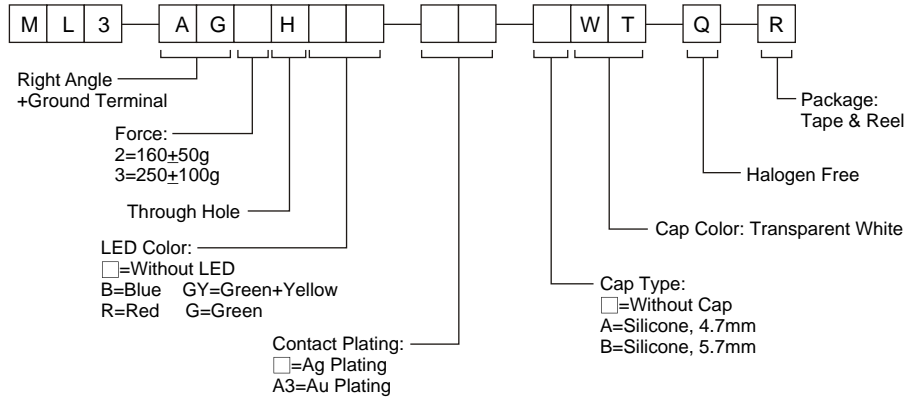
M L 3 — A G H — — W T — Q — R

Right Angle
+Ground Terminal

Force:
2=160$\pm$50g
3=250$\pm$100g

Through Hole

LED Color:
□=Without LED
B=Blue GY=Green+Yellow
R=Red G=Green

Contact Plating:
□=Ag Plating
A3=Au Plating

Cap Type:
□=Without Cap
A=Silicone, 4.7mm
B=Silicone, 5.7mm

Cap Color: Transparent White

Halogen Free

Package:
Tape & Reel